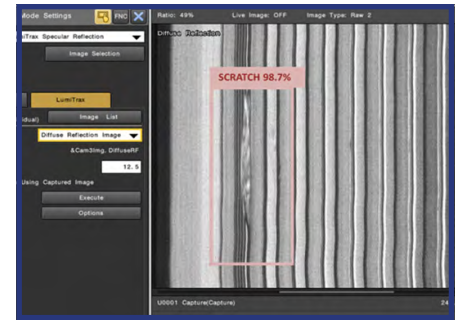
Mode Settings FNC

miTrax Specular Reflection

Image Selection

LumiTrax

idual) Image List

Diffuse Reflection Image

&Cam3Img, DiffuseRF

12.5

Using Captured Image

Execute

Options

Ratio: 49% Live Image: OFF Image Type: Raw 2

Diffuse Reflection

SCRATCH 98.7%

U0001 Capture(Capture)

24